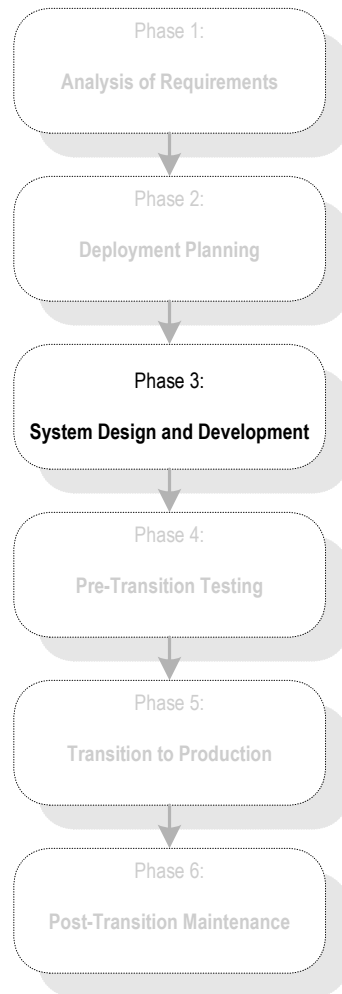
Phase 1:
Analysis of Requirements

Phase 2:
Deployment Planning

Phase 3:
System Design and Development

Phase 4:
Pre-Transition Testing

Phase 5:
Transition to Production

Phase 6:
Post-Transition Maintenance